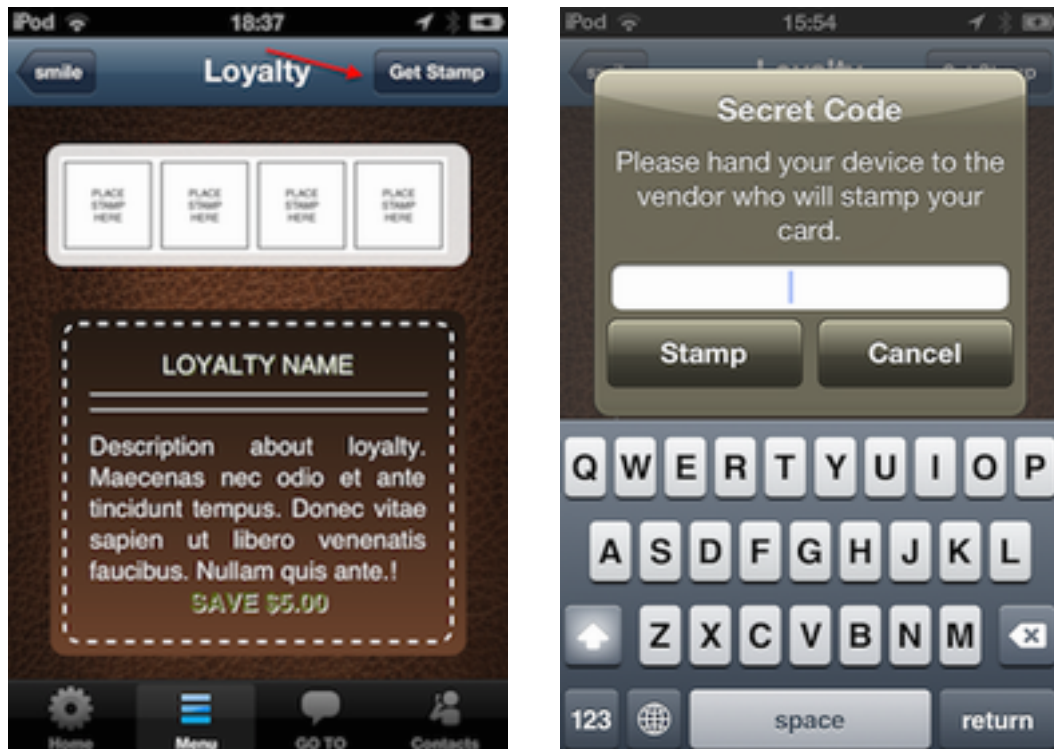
iPod 18:37

smile Loyalty Get Stamp

PLACE STAMP HERE PLACE STAMP HERE PLACE STAMP HERE PLACE STAMP HERE

LOYALTY NAME

Description about loyalty. Maecenas nec odio et ante tincidunt tempus. Donec vitae sapien ut libero venenatis faucibus. Nullam quis ante.!

SAVE $5.00

Home Menu GO TO Contacts

iPod 15:54

Secret Code

Please hand your device to the vendor who will stamp your card.

Stamp Cancel

Q W E R T Y U I O P
A S D F G H J K L
Z X C V B N M
123 space return